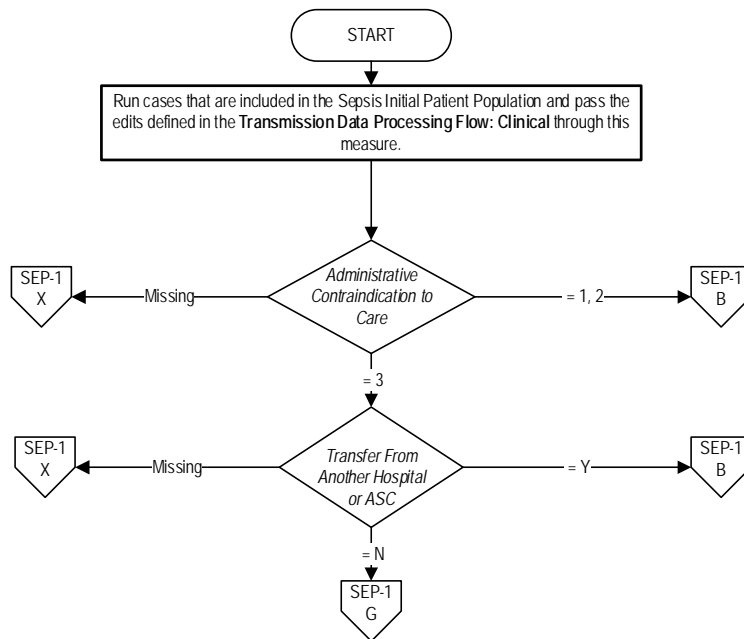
START

Run cases that are included in the Sepsis Initial Patient Population and pass the edits defined in the **Transmission Data Processing Flow: Clinical** through this measure.

SEP-1 X

Missing

*Administrative Contraindication to Care*

= 1, 2

SEP-1 B

= 3

SEP-1 X

Missing

*Transfer From Another Hospital or ASC*

= Y

SEP-1 B

= N

SEP-1 G